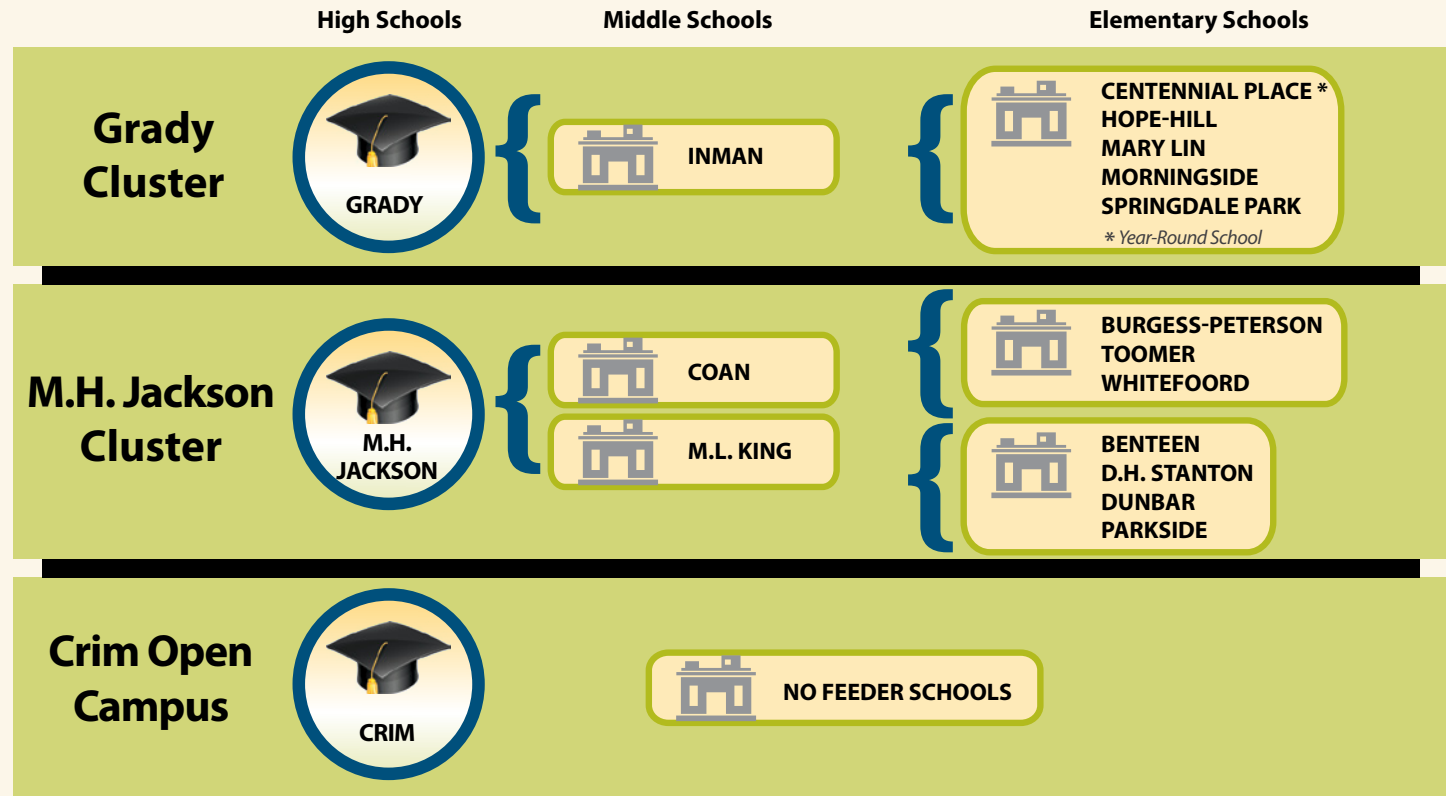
High Schools

Middle Schools

Elementary Schools

Grady Cluster

GRADY

INMAN

CENTENNIAL PLACE *
HOPE-HILL
MARY LIN
MORNINGSIDE
SPRINGDALE PARK
* Year-Round School

M.H. Jackson Cluster

M.H. JACKSON

COAN

M.L. KING

BURGESS-PETERSON
TOOMER
WHITEFOORD

BENTEEN
D.H. STANTON
DUNBAR
PARKSIDE

Crim Open Campus

CRIM

NO FEEDER SCHOOLS